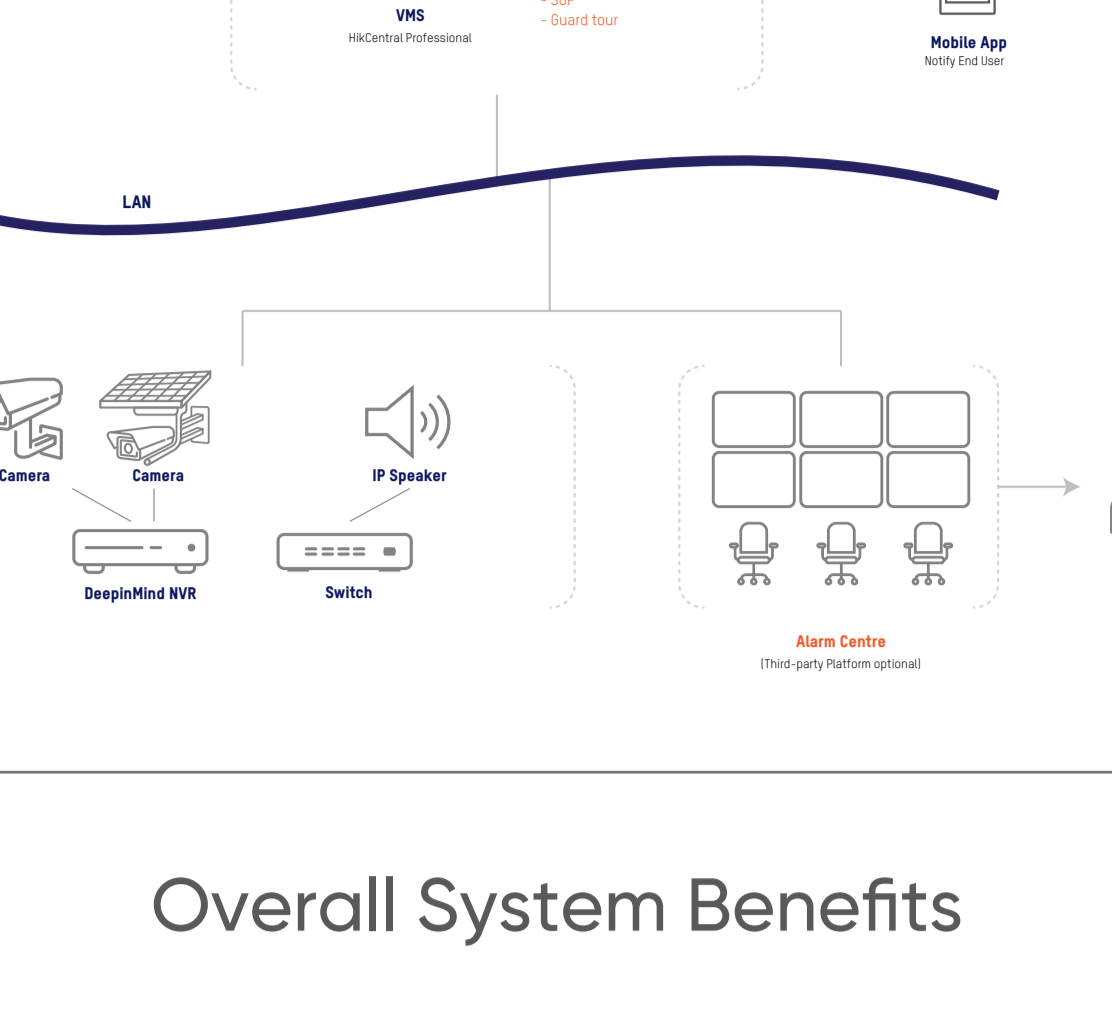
VMS
HikCentral Professional

- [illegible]
- Guard tour

Mobile App
Notify End User

LAN

Camera

Camera

IP Speaker

DeepinMind NVR

Switch

Alarm Centre
(Third-party Platform optional)

Overall System Benefits